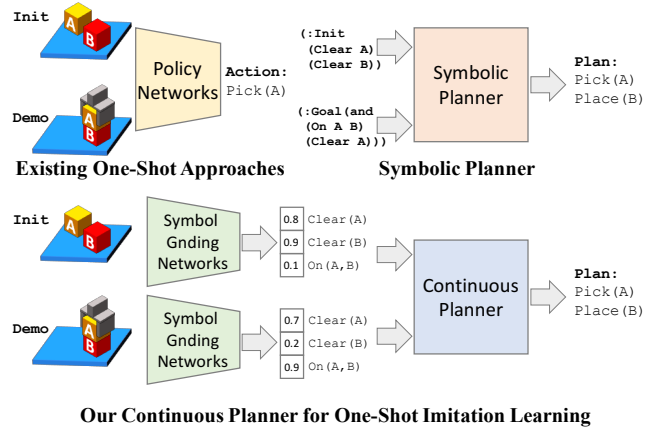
Init

A

B

Demo

A

B

Policy Networks

Action:
Pick(A)

Existing One-Shot Approaches

(:Init
(Clear A)
(Clear B))

(:Goal(and
(On A B)
(Clear A)))

Symbolic Planner

Plan:
Pick(A)
Place(B)

Symbolic Planner

Init

A

B

Symbol Gnding Networks

| 0.8 | Clear(A) |
|---|---|
| 0.9 | Clear(B) |
| 0.1 | On(A,B) |

Demo

A

B

Symbol Gnding Networks

| 0.7 | Clear(A) |
|---|---|
| 0.2 | Clear(B) |
| 0.9 | On(A,B) |

Continuous Planner

Plan:
Pick(A)
Place(B)

Our Continuous Planner for One-Shot Imitation Learning